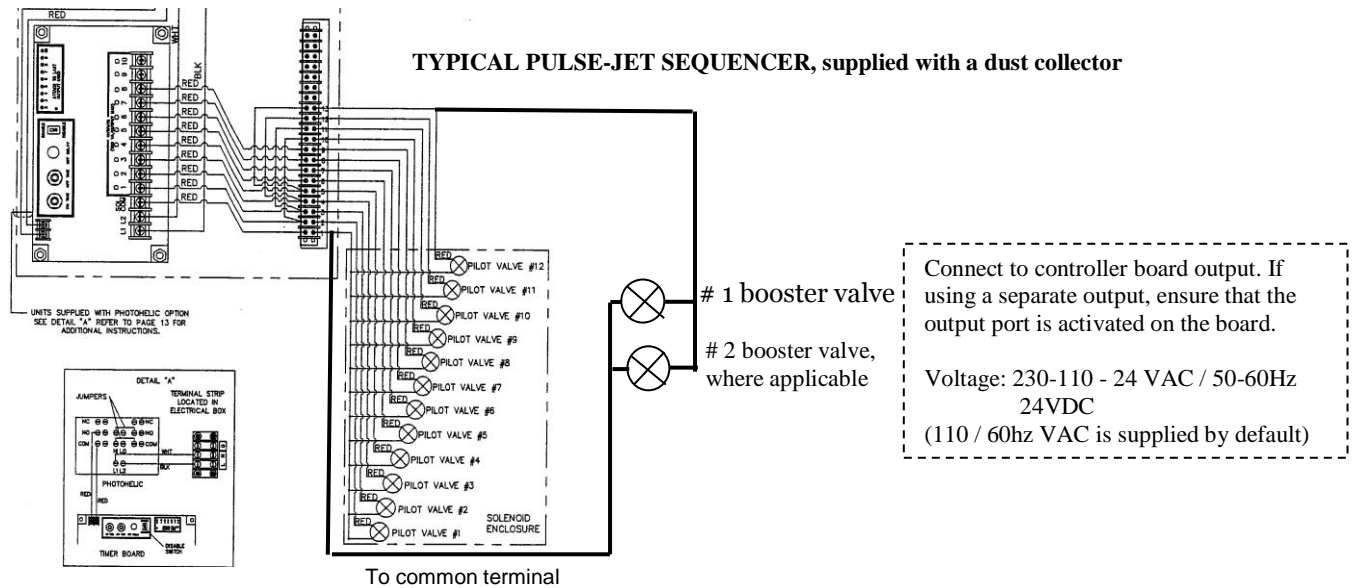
RED

WHT

BLK

RED
RED
RED
RED
RED
RED
RED
RED
RED
RED
RED
RED

L1 L2

TYPICAL PULSE-JET SEQUENCER, supplied with a dust collector

UNITS SUPPLIED WITH PHOTOHELIC OPTION SEE DETAIL "A" REFER TO PAGE 13 FOR ADDITIONAL INSTRUCTIONS.

RED PILOT VALVE #12
RED PILOT VALVE #11
RED PILOT VALVE #10
RED PILOT VALVE #9
RED PILOT VALVE #8
RED PILOT VALVE #7
RED PILOT VALVE #6
RED PILOT VALVE #5
RED PILOT VALVE #4
RED PILOT VALVE #3
RED PILOT VALVE #2
RED PILOT VALVE #1

SOLENOID ENCLOSURE

# 1 booster valve

# 2 booster valve, where applicable

Connect to controller board output. If using a separate output, ensure that the output port is activated on the board.

Voltage: 230-110 - 24 VAC / 50-60Hz
24VDC
(110 / 60hz VAC is supplied by default)

DETAIL "A"

JUMPERS

TERMINAL STRIP LOCATED IN ELECTRICAL BOX

NC
NO
COM

NC
NO
COM

L2
L1

WHT
BLK

PHOTOHELIC

RED

TIMER BOARD

DISABLE SWITCH

To common terminal